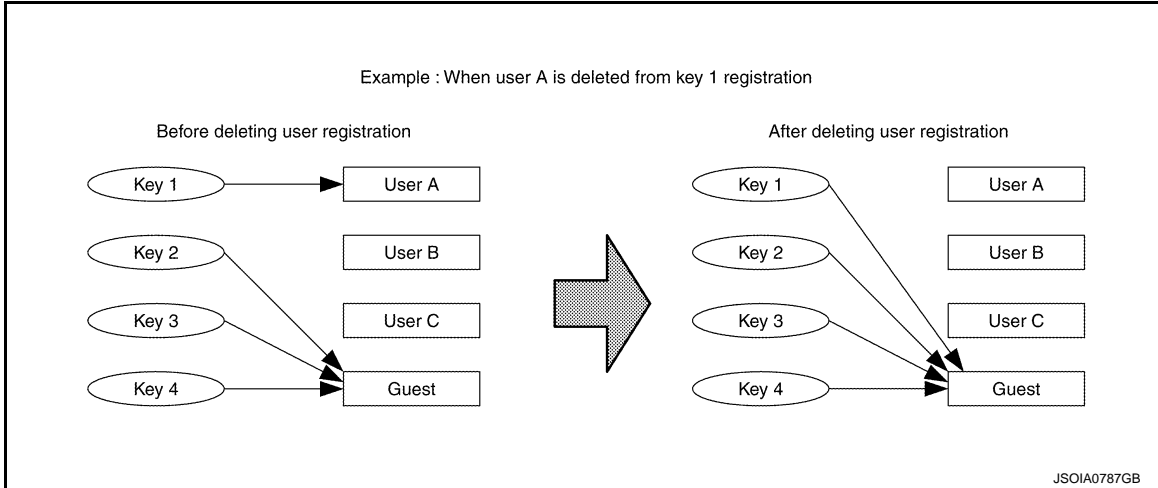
Example : When user A is deleted from key 1 registration

Before deleting user registration

Key 1
User A
Key 2
User B
Key 3
User C
Key 4
Guest

After deleting user registration

Key 1
User A
Key 2
User B
Key 3
User C
Key 4
Guest

JSOIA0787GB